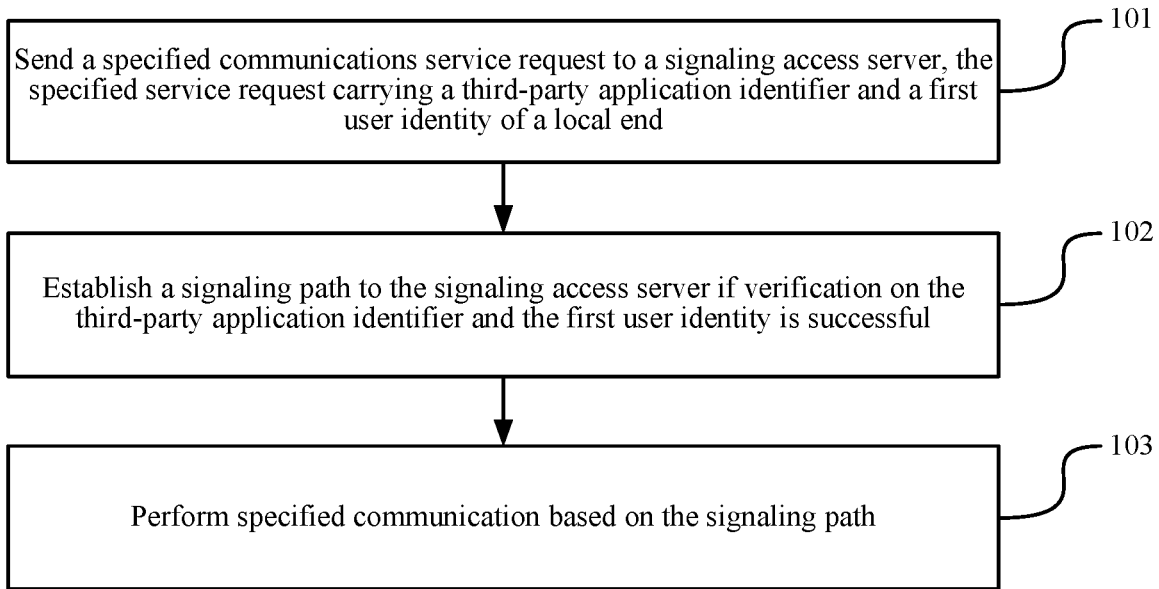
Send a specified communications service request to a signaling access server, the specified service request carrying a third-party application identifier and a first user identity of a local end

101

Establish a signaling path to the signaling access server if verification on the third-party application identifier and the first user identity is successful

102

Perform specified communication based on the signaling path

103